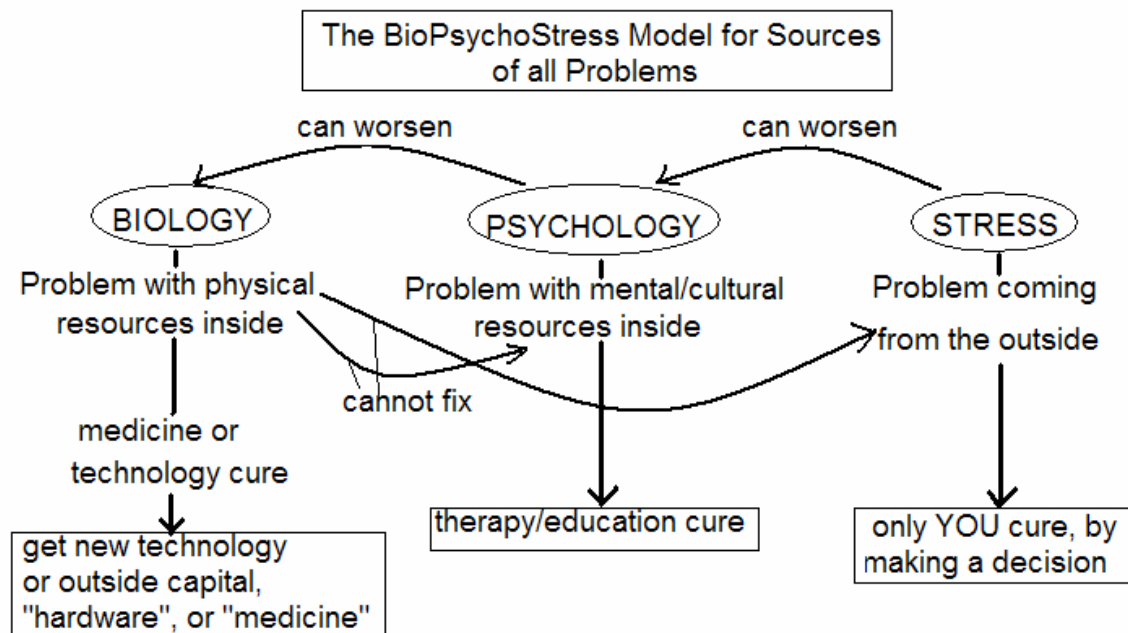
The BioPsychoStress Model for Sources of all Problems

can worsen

can worsen

BIOLOGY

PSYCHOLOGY

STRESS

Problem with physical resources inside

Problem with mental/cultural resources inside

Problem coming from the outside

cannot fix

medicine or technology cure

therapy/education cure

only YOU cure, by making a decision

get new technology or outside capital, "hardware", or "medicine"